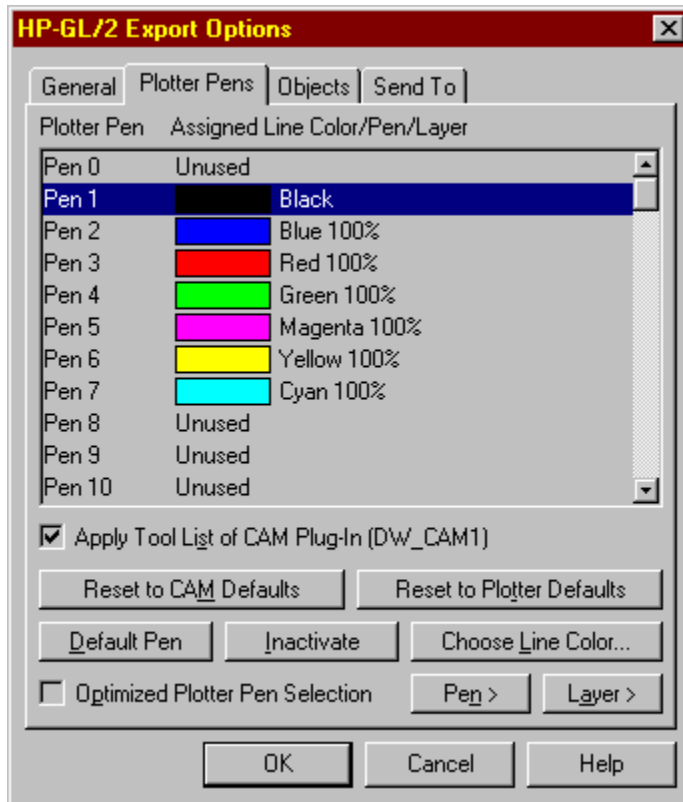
HP-GL/2 Export Options

General | Plotter Pens | Objects | Send To

Plotter Pen Assigned Line Color/Pen/Layer

| Plotter Pen | Assigned Line Color/Pen/Layer |
|---|---|
| Pen 0 | Unused |
| Pen 1 | Black |
| Pen 2 | Blue 100% |
| Pen 3 | Red 100% |
| Pen 4 | Green 100% |
| Pen 5 | Magenta 100% |
| Pen 6 | Yellow 100% |
| Pen 7 | Cyan 100% |
| Pen 8 | Unused |
| Pen 9 | Unused |
| Pen 10 | Unused |

☑ Apply Tool List of CAM Plug-In (DW_CAM1)

Reset to CAM Defaults | Reset to Plotter Defaults

Default Pen | Inactivate | Choose Line Color...

☐ Optimized Plotter Pen Selection | Pen > | Layer >

OK | Cancel | Help